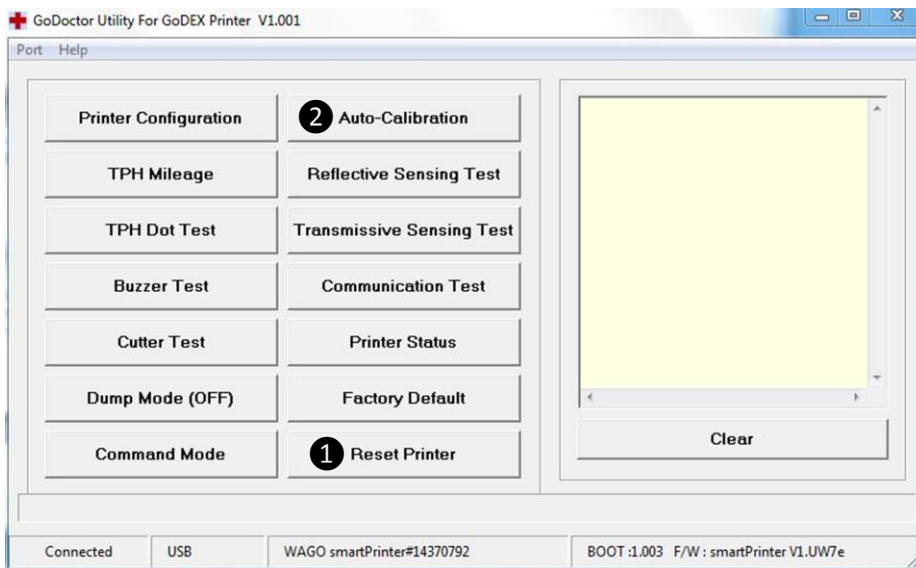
GoDoctor Utility For GoDEX Printer V1.001

Port Help

Printer Configuration

2 Auto-Calibration

TPH Mileage

Reflective Sensing Test

TPH Dot Test

Transmissive Sensing Test

Buzzer Test

Communication Test

Cutter Test

Printer Status

Dump Mode (OFF)

Factory Default

Command Mode

1 Reset Printer

Clear

Connected | USB | WAGO smartPrinter#14370792 | BOOT :1.003 F/W : smartPrinter V1.UW7e